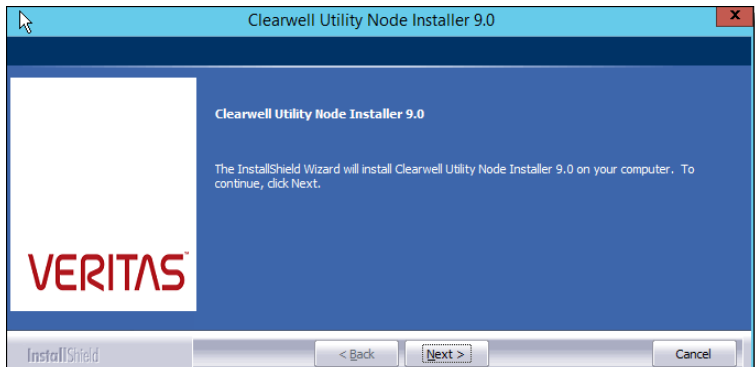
Clearwell Utility Node Installer 9.0

Clearwell Utility Node Installer 9.0

The InstallShield Wizard will install Clearwell Utility Node Installer 9.0 on your computer. To continue, click Next.

VERITAS

InstallShield

< Back

Next >

Cancel